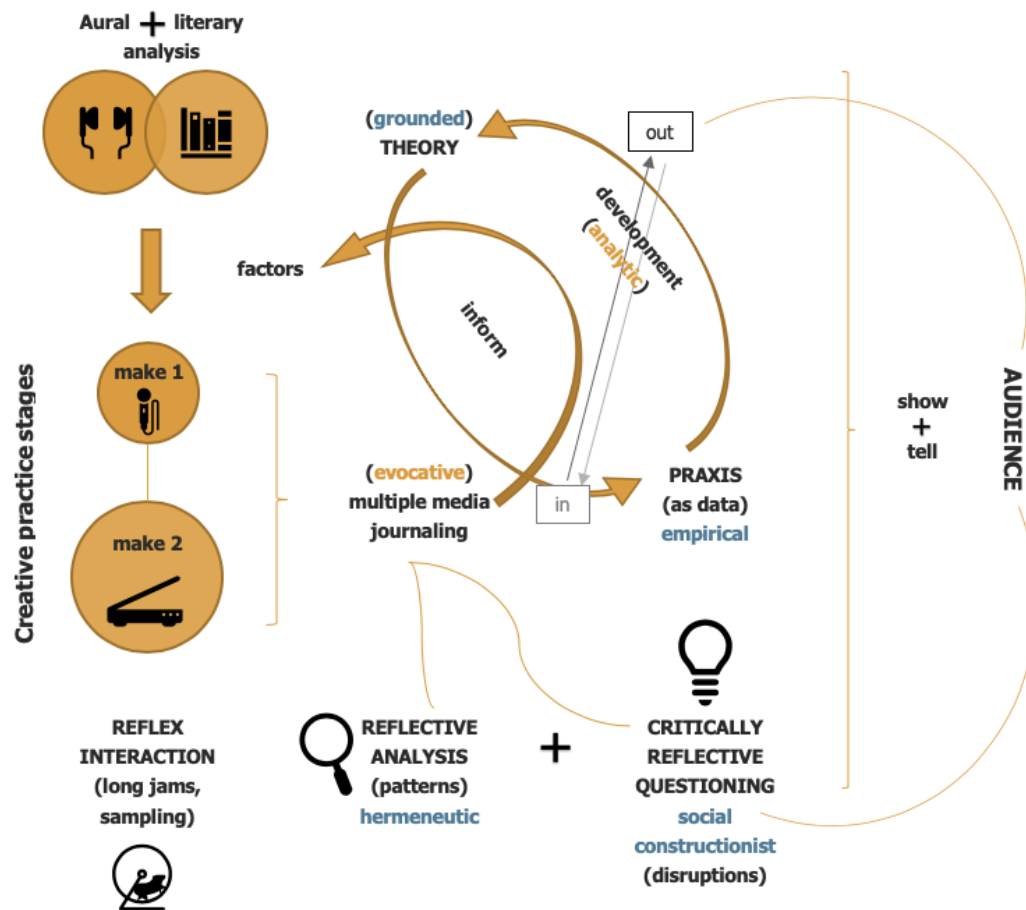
Aural + literary analysis

(grounded) THEORY

out

development (analytic)

factors

inform

Creative practice stages

make 1

make 2

(evocative) multiple media journaling

in

PRAXIS (as data) empirical

show + tell

AUDIENCE

REFLEX INTERACTION (long jams, sampling)

REFLECTIVE ANALYSIS (patterns) hermeneutic

+

CRITICALLY REFLECTIVE QUESTIONING social constructionist (disruptions)